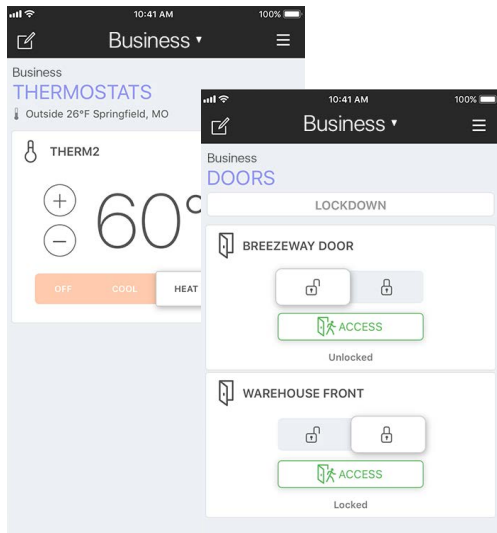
10:41 AM
100%
Business ▾
Business
THERMOSTATS
Outside 26°F Springfield, MO
THERM2
+
−
60°
OFF
COOL
HEAT

10:41 AM
100%
Business ▾
Business
DOORS
LOCKDOWN
BREEZEWAY DOOR
ACCESS
Unlocked
WAREHOUSE FRONT
ACCESS
Locked